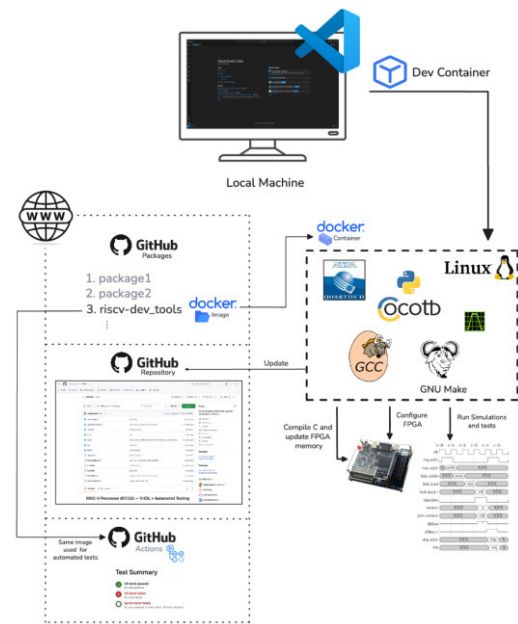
Dev Container

Local Machine

WWW

GitHub
Packages

1. package1
2. package2
3. riscv-dev_tools
⋮

docker
Image

docker
Container

Linux

cocotb

GCC

GNU Make

GitHub
Repository

Update

RISC-V Processor (RV32I) — VHDL + Automated Testing

Compile C and update FPGA memory

Configure FPGA

Run Simulations and tests

Same image used for automated tests.

GitHub
Actions

Test Summary